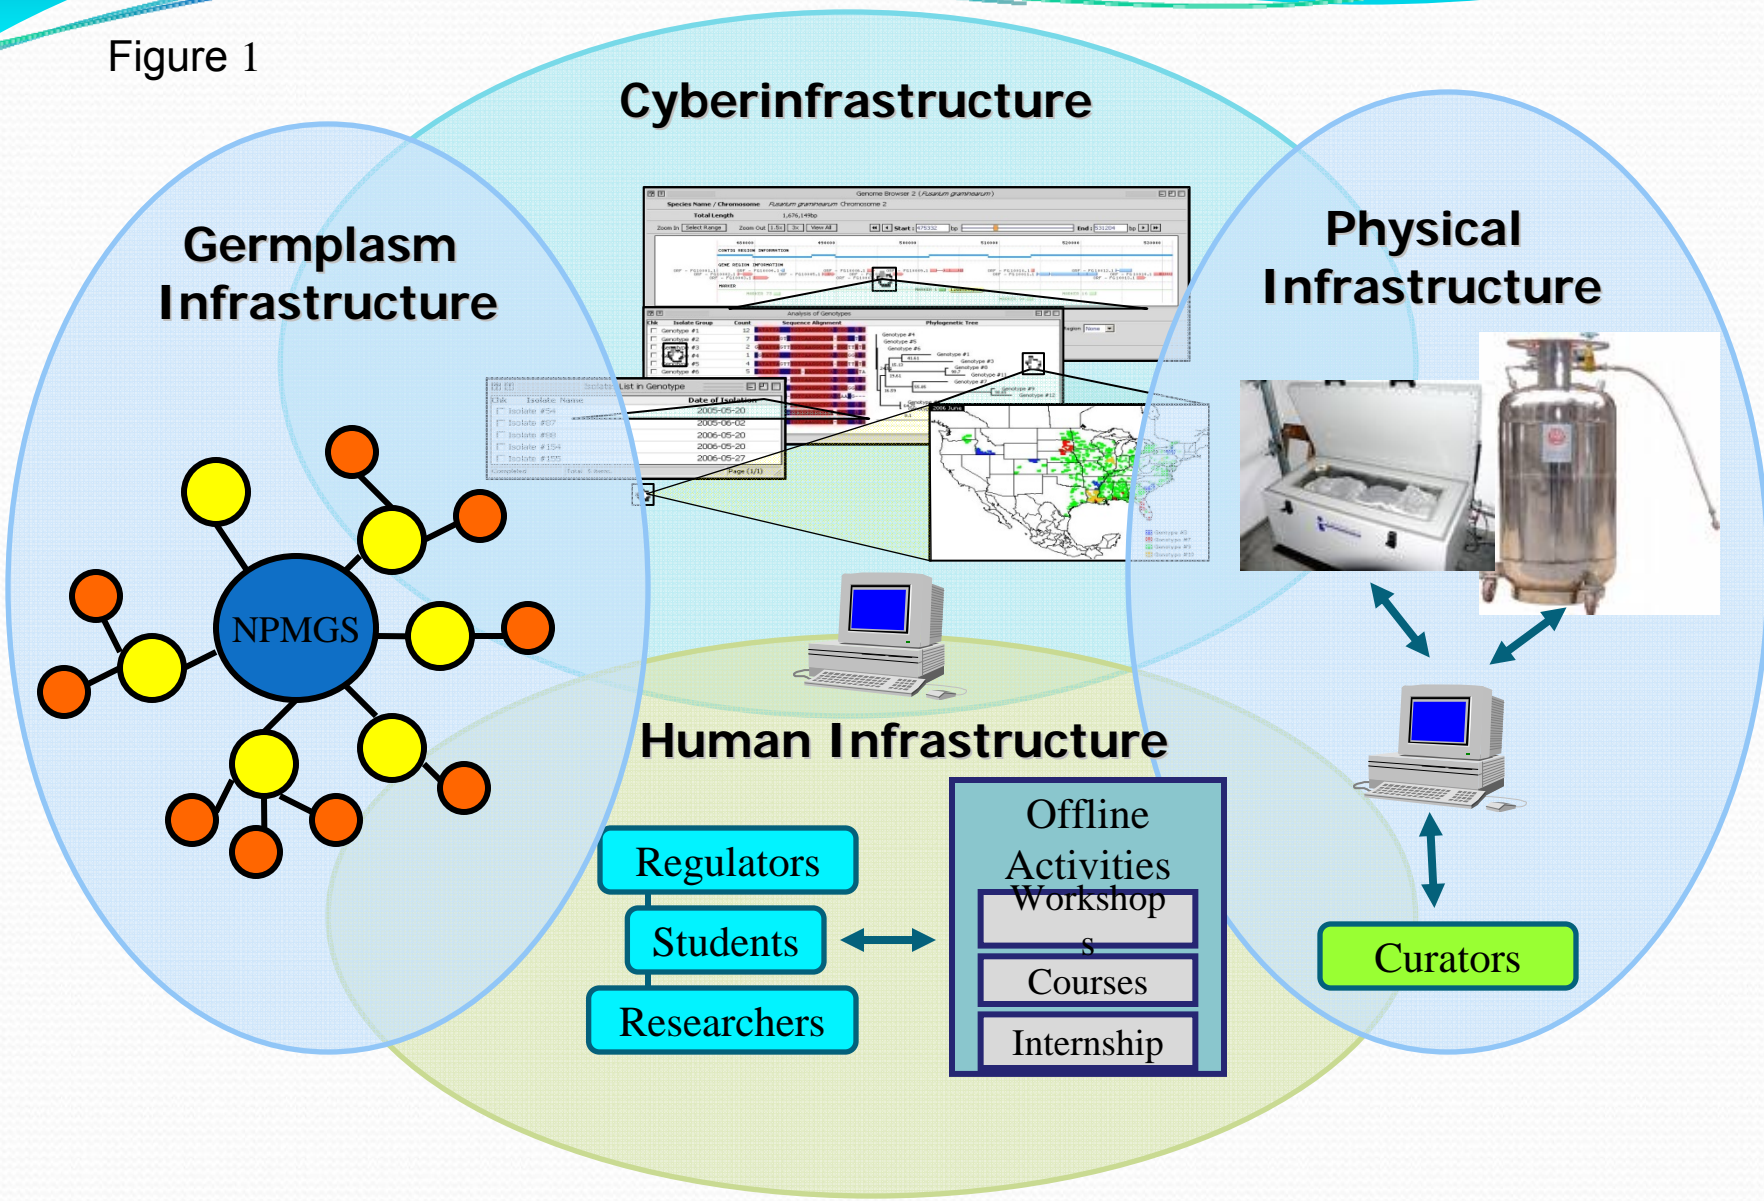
Figure 1

Cyberinfrastructure

Germplasm Infrastructure

Physical Infrastructure

NPMGS

Human Infrastructure

Regulators

Students

Researchers

Offline Activities

Workshops

Courses

Internship

Curators